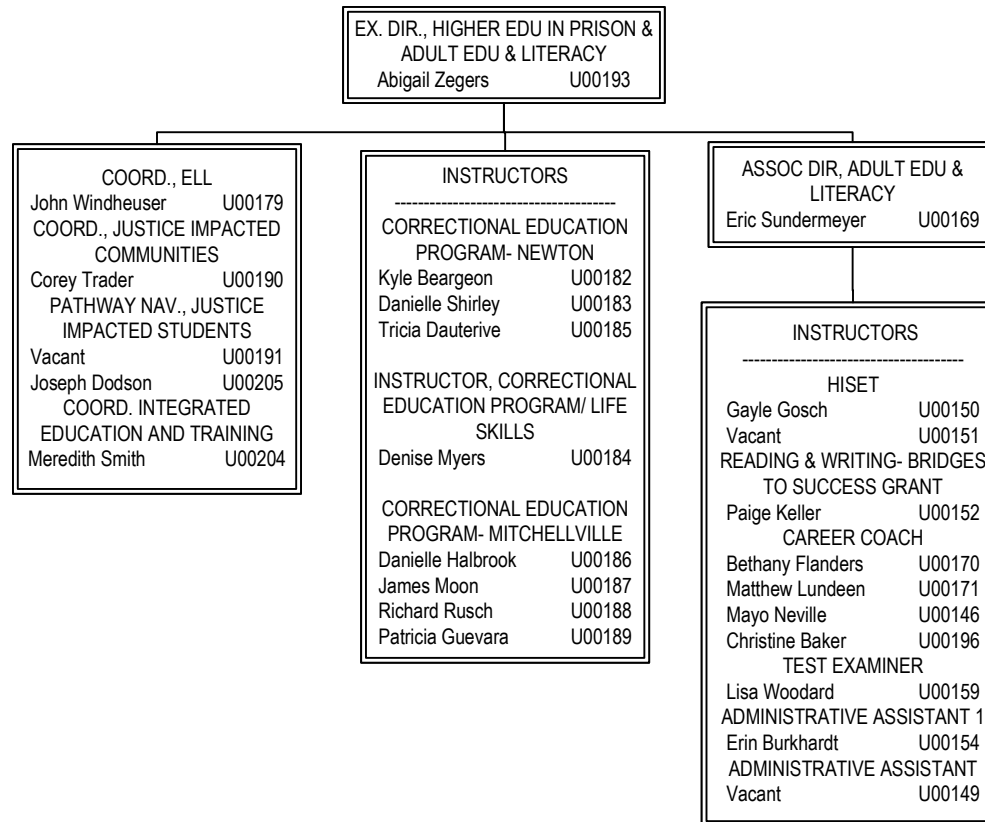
EX. DIR., HIGHER EDU IN PRISON & ADULT EDU & LITERACY
Abigail Zegers U00193

COORD., ELL
John Windheuser U00179
COORD., JUSTICE IMPACTED COMMUNITIES
Corey Trader U00190
PATHWAY NAV., JUSTICE IMPACTED STUDENTS
Vacant U00191
Joseph Dodson U00205
COORD. INTEGRATED EDUCATION AND TRAINING
Meredith Smith U00204

INSTRUCTORS
-------------------------------------
CORRECTIONAL EDUCATION PROGRAM- NEWTON
Kyle Beargeon U00182
Danielle Shirley U00183
Tricia Dauterive U00185

INSTRUCTOR, CORRECTIONAL EDUCATION PROGRAM/ LIFE SKILLS
Denise Myers U00184

CORRECTIONAL EDUCATION PROGRAM- MITCHELLVILLE
Danielle Halbrook U00186
James Moon U00187
Richard Rusch U00188
Patricia Guevara U00189

ASSOC DIR, ADULT EDU & LITERACY
Eric Sundermeyer U00169

INSTRUCTORS
-------------------------------------
HISET
Gayle Gosch U00150
Vacant U00151
READING & WRITING- BRIDGES TO SUCCESS GRANT
Paige Keller U00152
CAREER COACH
Bethany Flanders U00170
Matthew Lundeen U00171
Mayo Neville U00146
Christine Baker U00196
TEST EXAMINER
Lisa Woodard U00159
ADMINISTRATIVE ASSISTANT 1
Erin Burkhardt U00154
ADMINISTRATIVE ASSISTANT
Vacant U00149